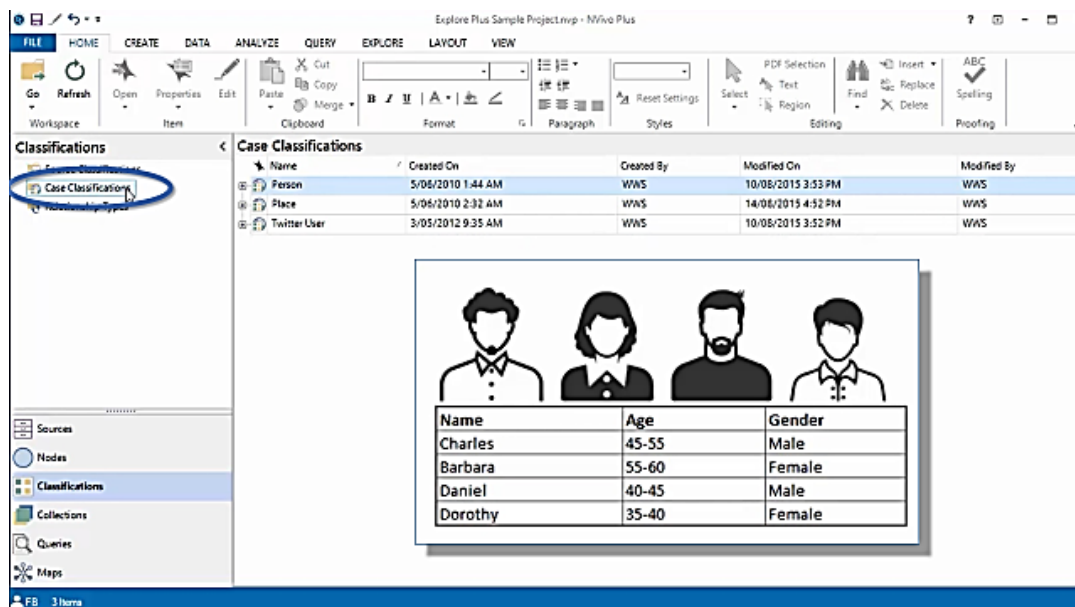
Explore Plus Sample Project.nvp - NVivo Plus

? – □

FILE HOME CREATE DATA ANALYZE QUERY EXPLORE LAYOUT VIEW

Go Refresh
Workspace

Open Properties Edit
Item

Paste Cut Copy Merge
Clipboard

B I U A
Format

Paragraph

Reset Settings
Styles

Select PDF Selection Text Region
Editing

Find Insert Replace Delete

ABC Spelling
Proofing

Classifications

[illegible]
Case Classifications
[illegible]

Case Classifications

| Name | Created On | Created By | Modified On | Modified By |
|---|---|---|---|---|
| Person | 5/06/2010 1:44 AM | WWS | 10/08/2015 3:53 PM | WWS |
| Place | 5/06/2010 2:32 AM | WWS | 14/08/2015 4:52 PM | WWS |
| Twitter User | 3/05/2012 9:35 AM | WWS | 10/08/2015 3:52 PM | WWS |

| Name | Age | Gender |
|---|---|---|
| Charles | 45-55 | Male |
| Barbara | 55-60 | Female |
| Daniel | 40-45 | Male |
| Dorothy | 35-40 | Female |

Sources
Nodes
Classifications
Collections
Queries
Maps

FB 3 Items